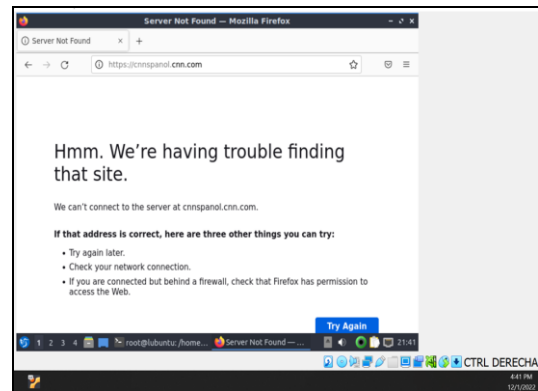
Server Not Found — Mozilla Firefox

Server Not Found

https://cnnspanol.cnn.com

Hmm. We're having trouble finding that site.

We can't connect to the server at cnnspanol.cnn.com.

If that address is correct, here are three other things you can try:

• Try again later.
• Check your network connection.
• If you are connected but behind a firewall, check that Firefox has permission to access the Web.

Try Again

1 2 3 4 root@lubuntu: /home... Server Not Found — ... 21:41

CTRL DERECHA

4:41 PM
12/1/2022